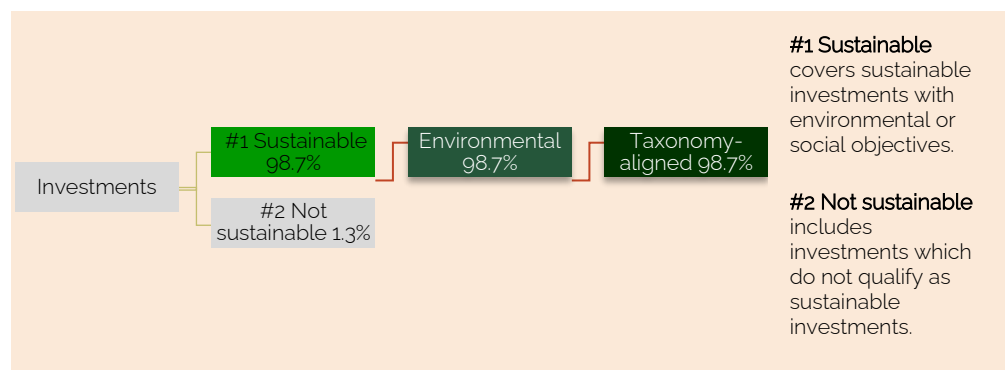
Investments

#1 Sustainable 98.7%

#2 Not sustainable 1.3%

Environmental 98.7%

Taxonomy-aligned 98.7%

#1 Sustainable covers sustainable investments with environmental or social objectives.

#2 Not sustainable includes investments which do not qualify as sustainable investments.